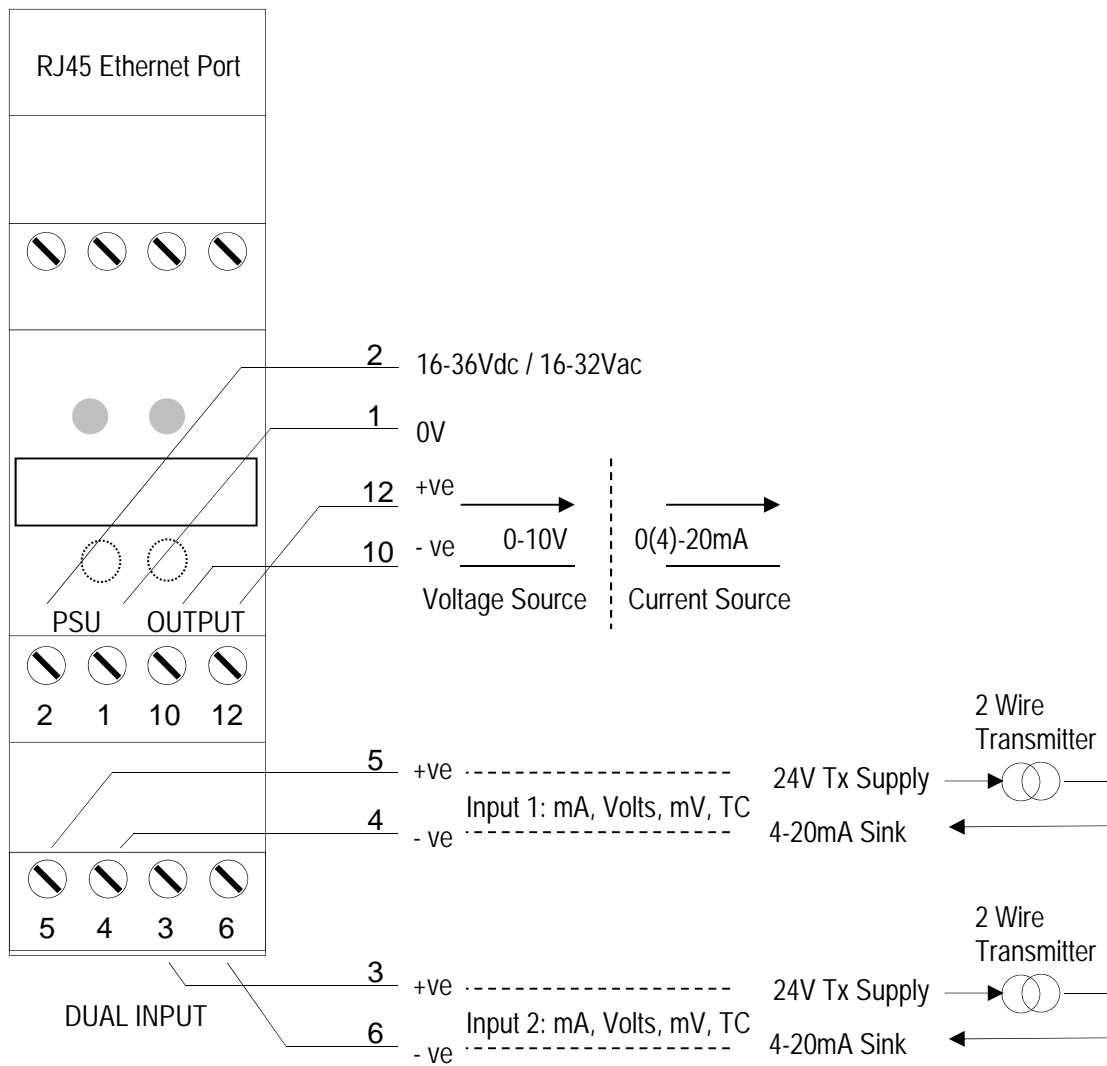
RJ45 Ethernet Port

2 16-36Vdc / 16-32Vac

1 0V

12 +ve

10 - ve 0-10V

0(4)-20mA

Voltage Source

Current Source

PSU OUTPUT

2 1 10 12

2 Wire Transmitter

5 +ve

24V Tx Supply

Input 1: mA, Volts, mV, TC

4 - ve

4-20mA Sink

5 4 3 6

2 Wire Transmitter

3 +ve

24V Tx Supply

DUAL INPUT

Input 2: mA, Volts, mV, TC

6 - ve

4-20mA Sink